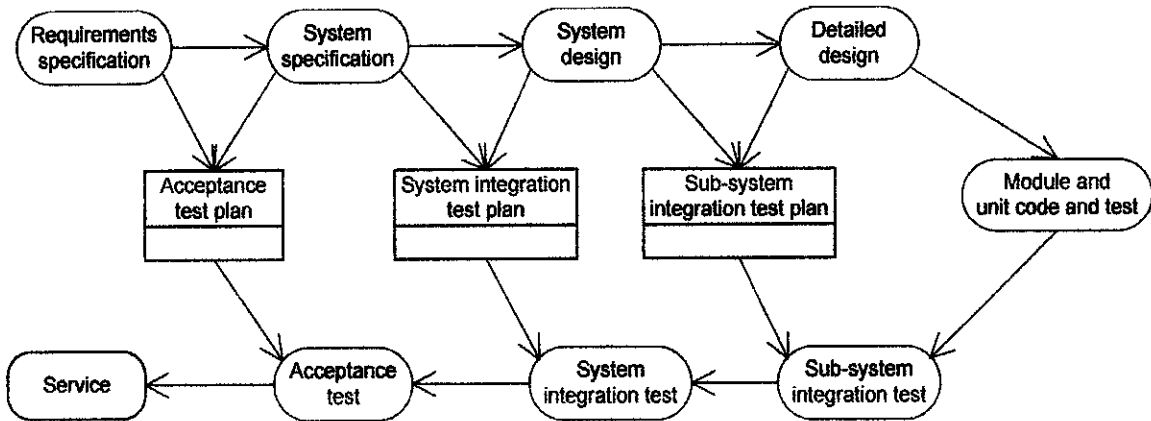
Requirements specification

System specification

System design

Detailed design

Acceptance test plan

System integration test plan

Sub-system integration test plan

Module and unit code and test

Service

Acceptance test

System integration test

Sub-system integration test